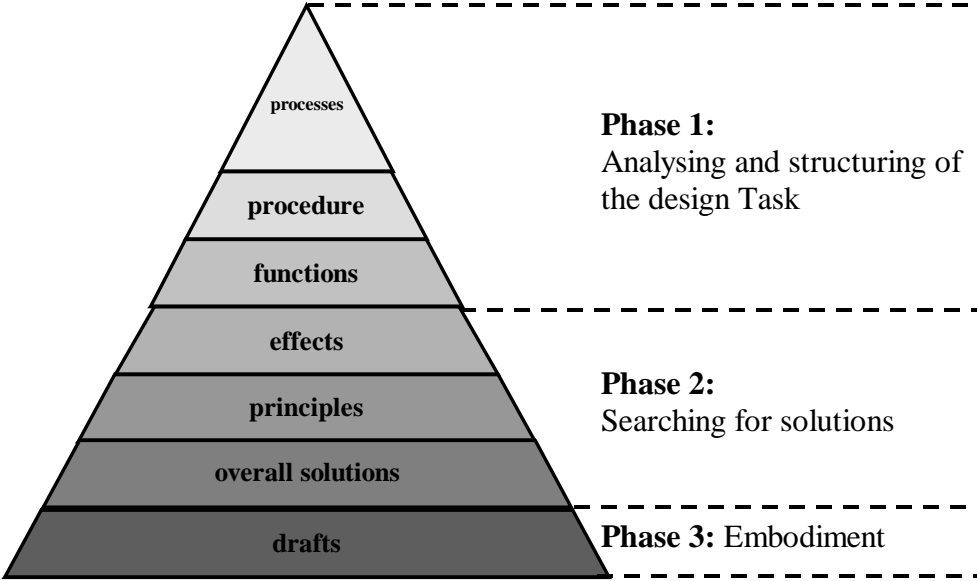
processes

procedure

functions

effects

principles

overall solutions

drafts

**Phase 1:**
Analysing and structuring of the design Task

**Phase 2:**
Searching for solutions

**Phase 3:** Embodiment